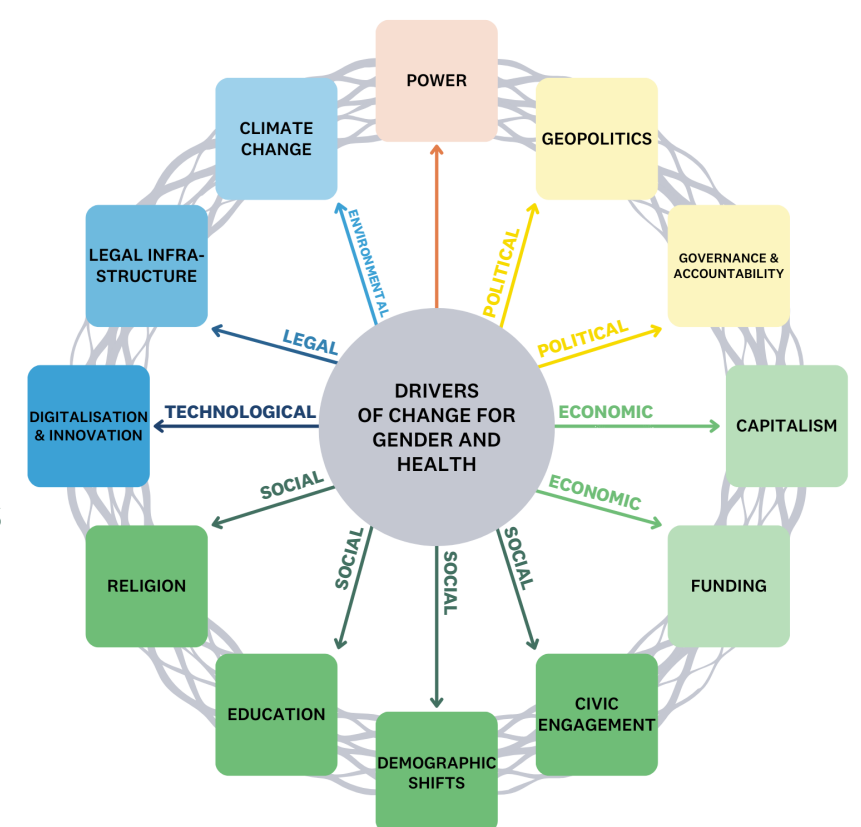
DRIVERS OF CHANGE FOR GENDER AND HEALTH

POWER

POLITICAL

GEOPOLITICS

POLITICAL

GOVERNANCE & ACCOUNTABILITY

ECONOMIC

CAPITALISM

ECONOMIC

FUNDING

SOCIAL

CIVIC ENGAGEMENT

SOCIAL

DEMOGRAPHIC SHIFTS

SOCIAL

EDUCATION

SOCIAL

RELIGION

TECHNOLOGICAL

DIGITALISATION & INNOVATION

LEGAL

LEGAL INFRA-STRUCTURE

ENVIRONMENTAL

CLIMATE CHANGE